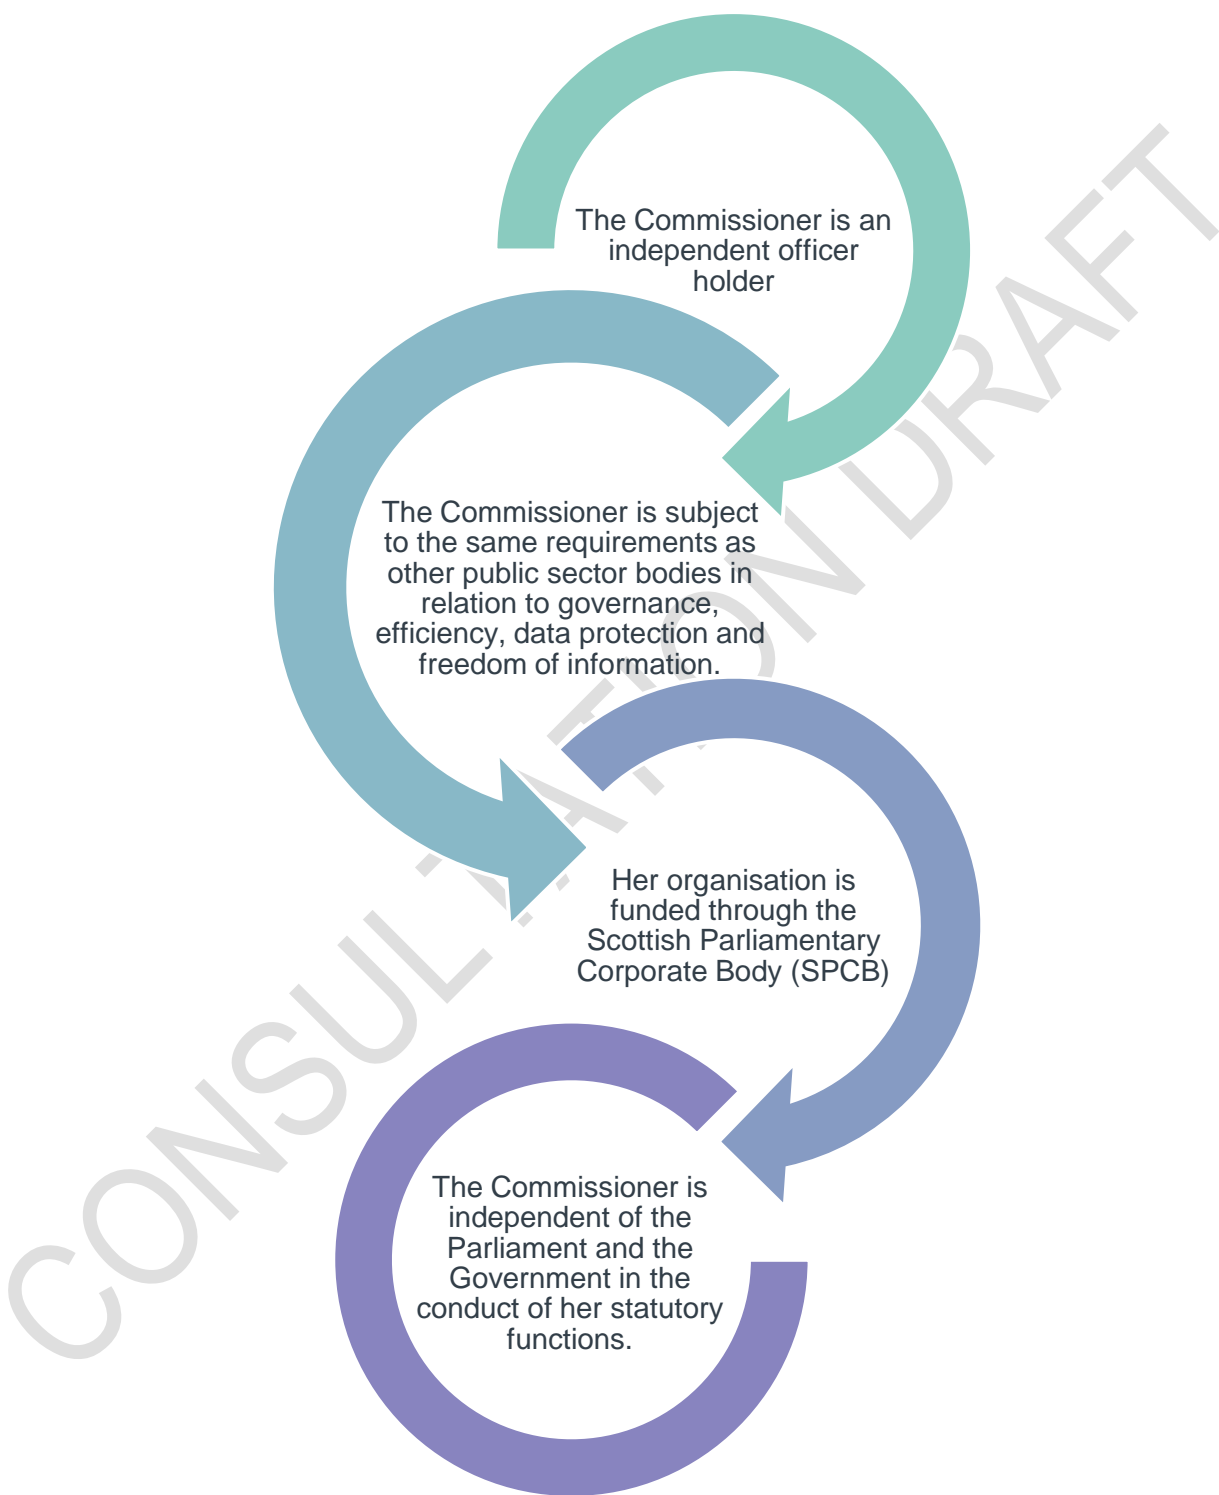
The Commissioner is an independent officer holder

The Commissioner is subject to the same requirements as other public sector bodies in relation to governance, efficiency, data protection and freedom of information.

Her organisation is funded through the Scottish Parliamentary Corporate Body (SPCB)

The Commissioner is independent of the Parliament and the Government in the conduct of her statutory functions.

CONSULTATION DRAFT